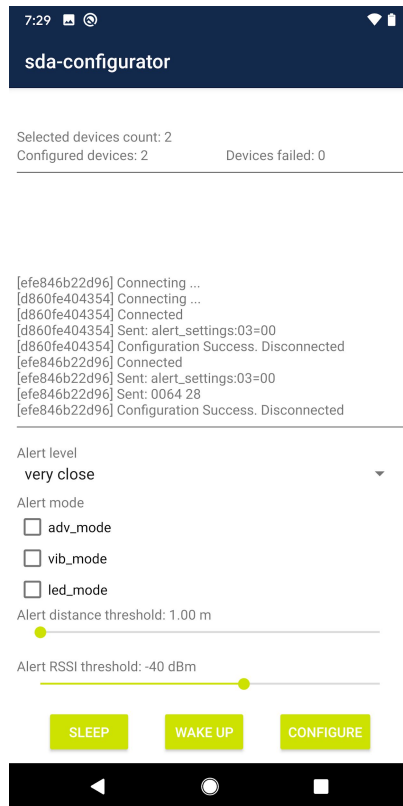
7:29

sda-configurator

Selected devices count: 2
Configured devices: 2
Devices failed: 0

[efe846b22d96] Connecting ...
[d860fe404354] Connecting ...
[d860fe404354] Connected
[d860fe404354] Sent: alert_settings:03=00
[d860fe404354] Configuration Success. Disconnected
[efe846b22d96] Connected
[efe846b22d96] Sent: alert_settings:03=00
[efe846b22d96] Sent: 0064 28
[efe846b22d96] Configuration Success. Disconnected

Alert level
very close

Alert mode
adv_mode
vib_mode
led_mode

Alert distance threshold: 1.00 m

Alert RSSI threshold: -40 dBm

SLEEP
WAKE UP
CONFIGURE